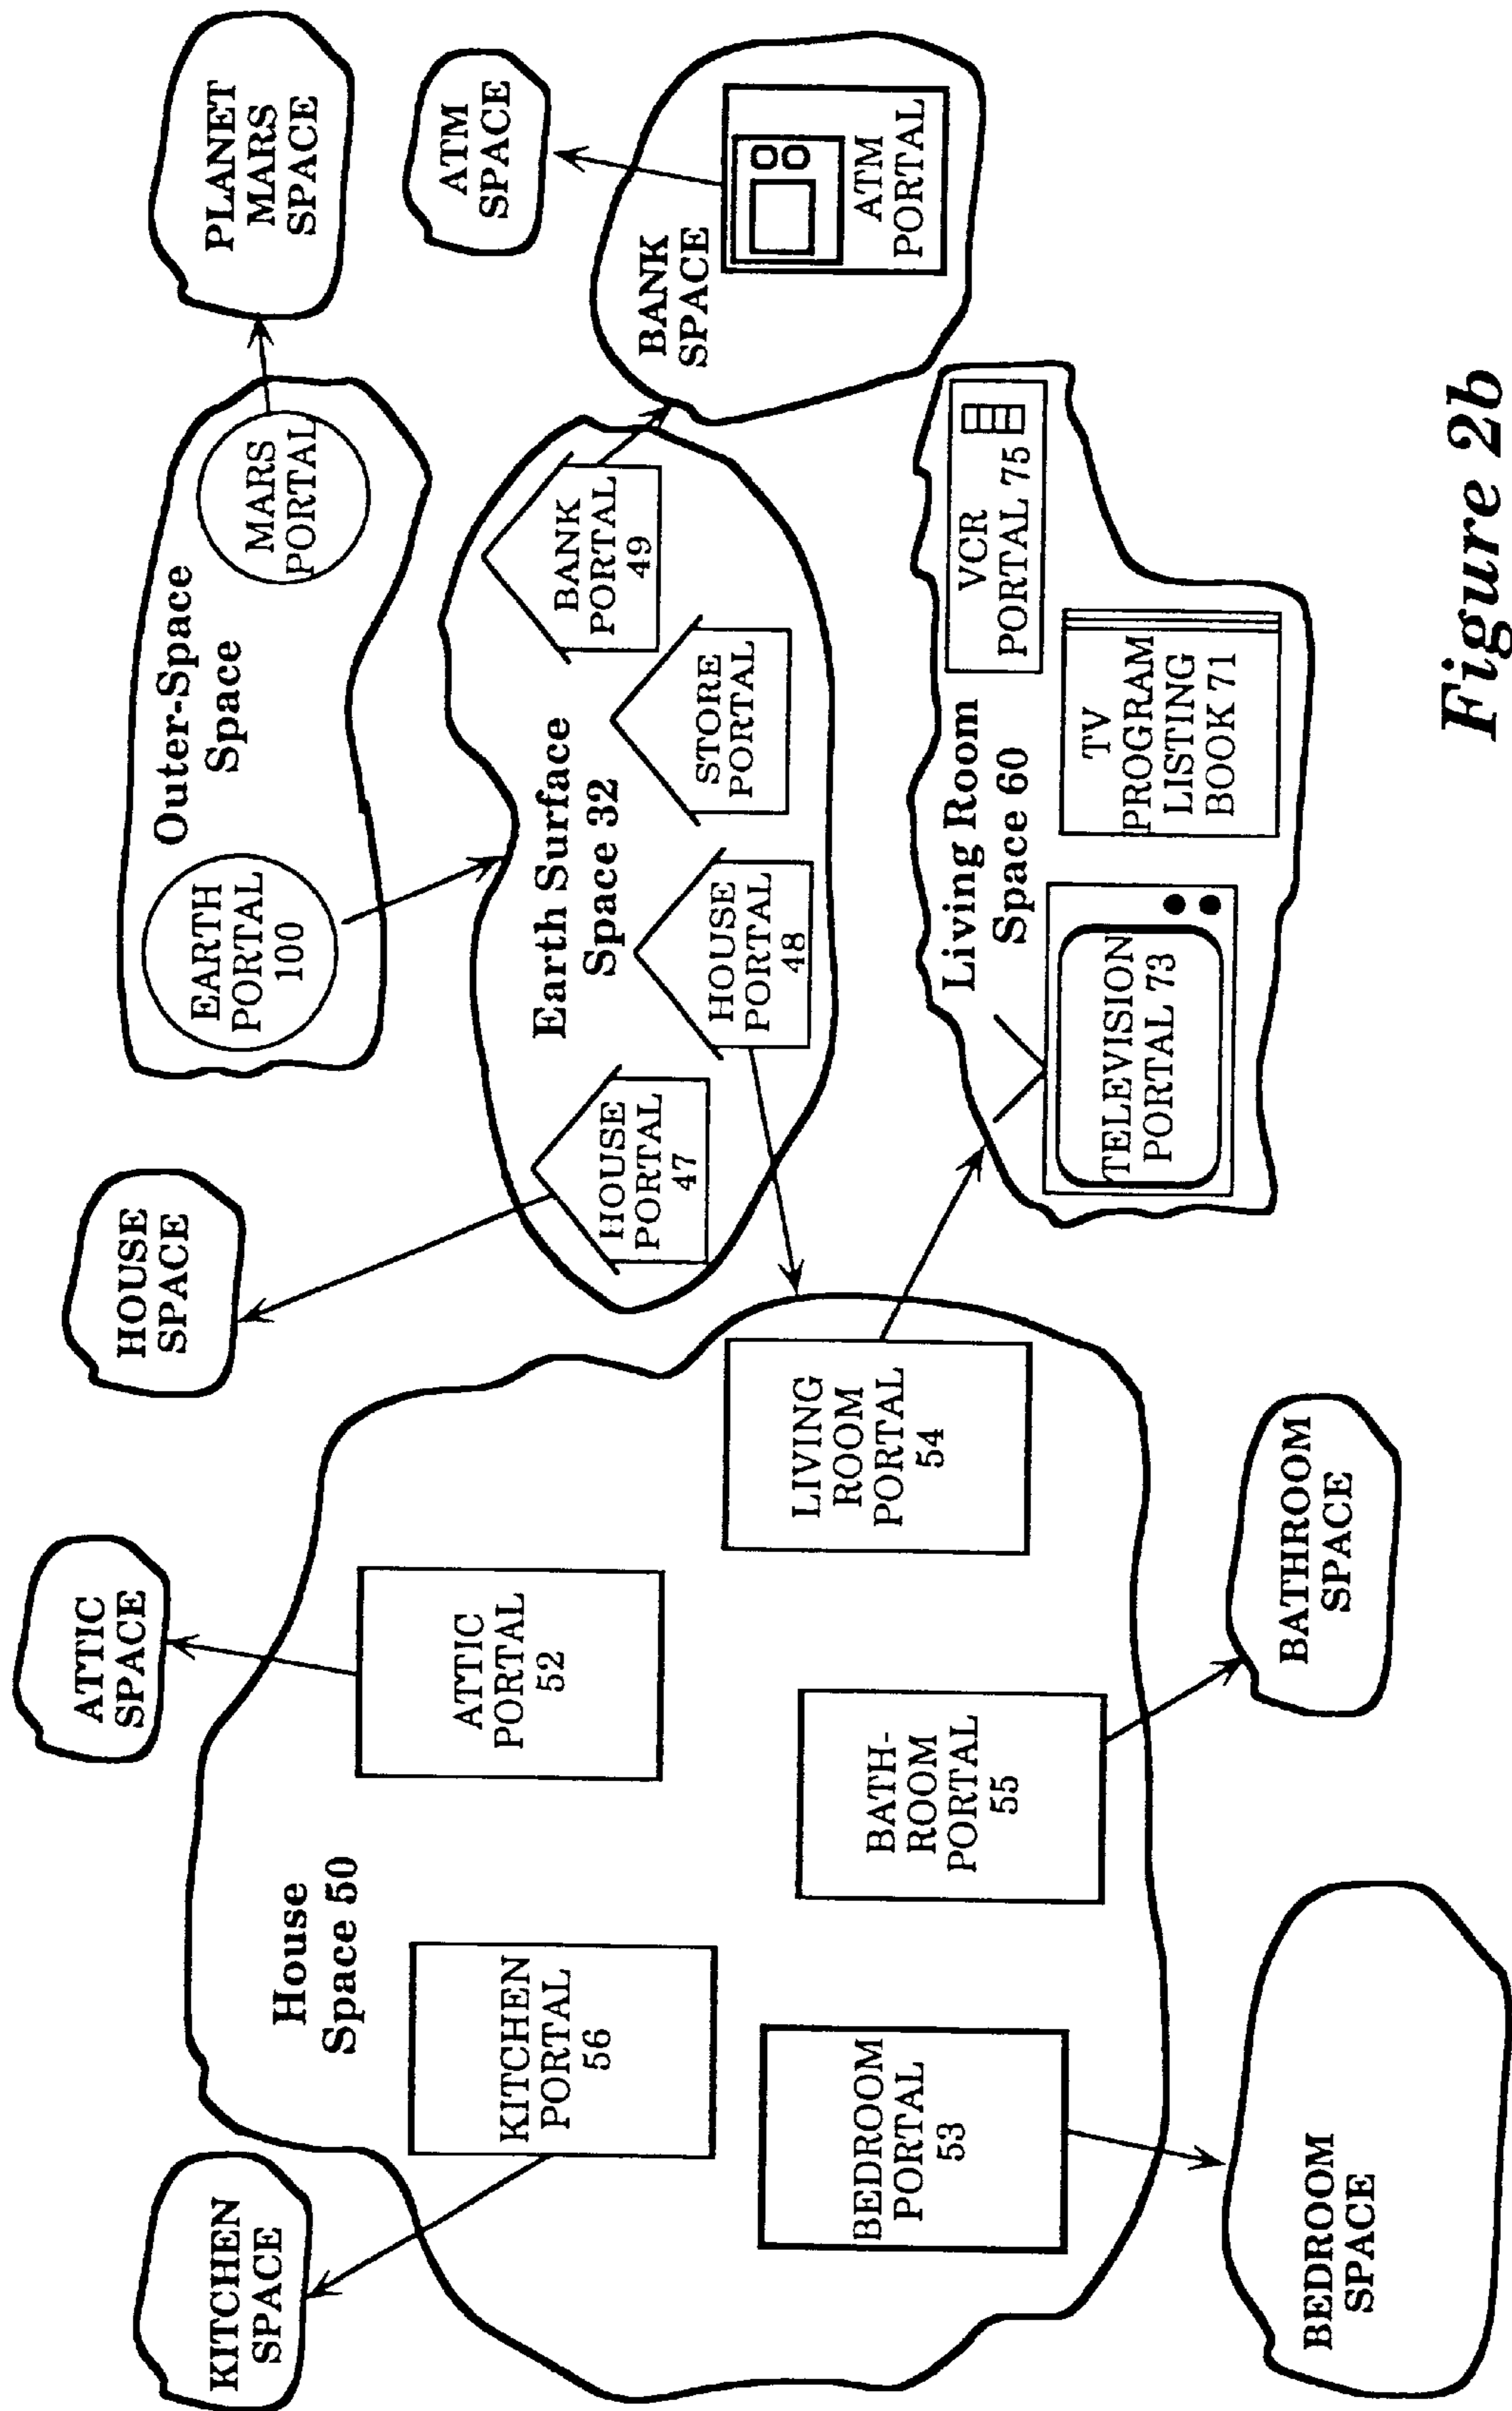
PLANET MARS SPACE

ATM SPACE

BANK SPACE

ATM PORTAL

Outer-Space Space

MARS PORTAL

EARTH PORTAL 100

Earth Surface Space 32

BANK PORTAL 49

STORE PORTAL

HOUSE PORTAL 48

HOUSE PORTAL 47

HOUSE SPACE

Living Room Space 60

VCR PORTAL 75

TV PROGRAM LISTING BOOK 71

TELEVISION PORTAL 73

House Space 50

LIVING ROOM PORTAL 54

ATTIC SPACE

ATTIC PORTAL 52

BATH-ROOM PORTAL 55

BATHROOM SPACE

KITCHEN PORTAL 56

BEDROOM PORTAL 53

KITCHEN SPACE

BEDROOM SPACE

Figure 2b